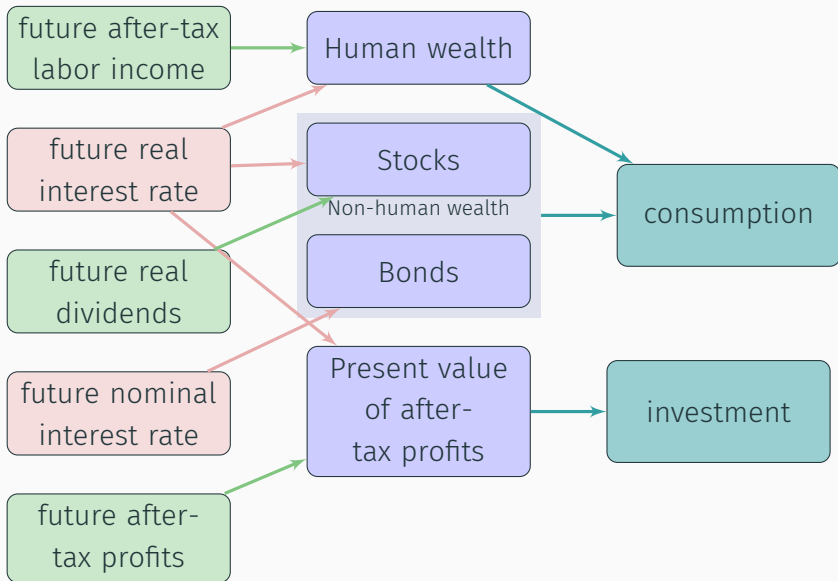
future after-tax labor income

Human wealth

future real interest rate

Stocks

Non-human wealth

consumption

future real dividends

Bonds

future nominal interest rate

Present value of after-tax profits

investment

future after-tax profits